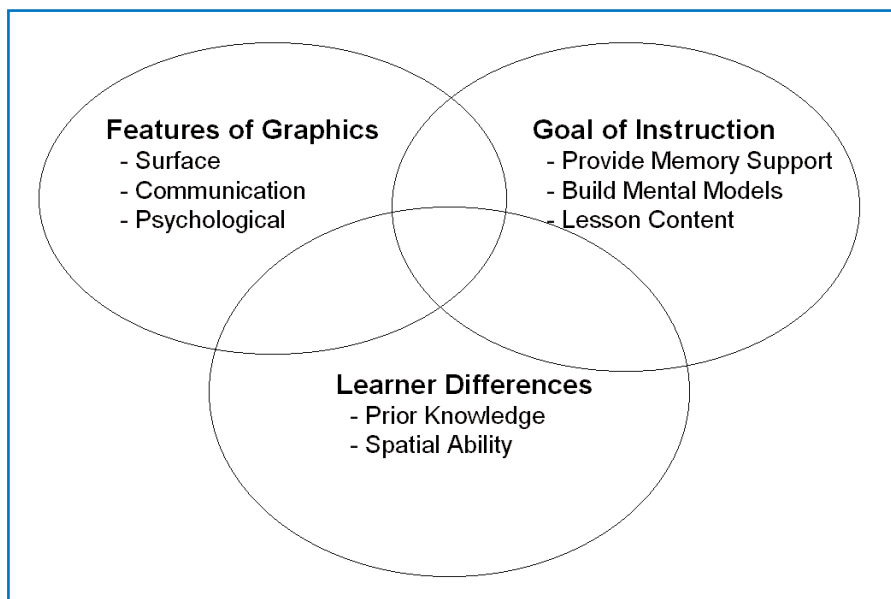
Features of Graphics
- Surface
- Communication
- Psychological

Goal of Instruction
- Provide Memory Support
- Build Mental Models
- Lesson Content

Learner Differences
- Prior Knowledge
- Spatial Ability